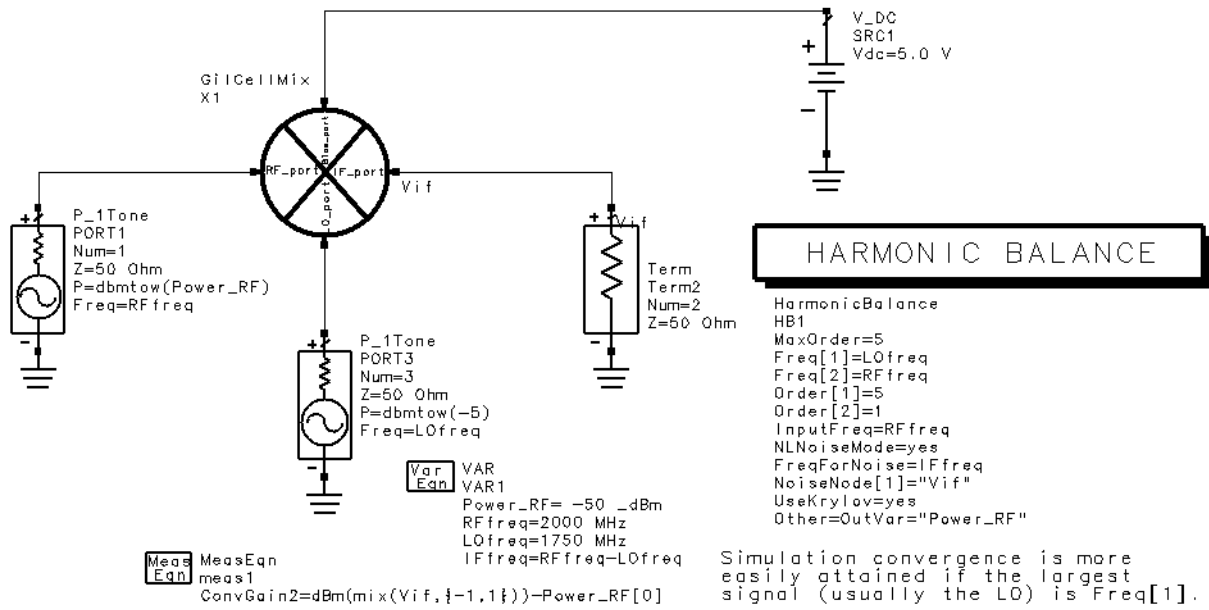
V_DC
SRC1
Vdc=5.0 V

GilCellMix
X1

RF_port
IF_port
LO_port
Bias_port
Vif

P_1Tone
PORT1
Num=1
Z=50 Ohm
P=dbmtow(Power_RF)
Freq=RFfreq

Vif
Term
Term2
Num=2
Z=50 Ohm

HARMONIC BALANCE

HarmonicBalance
HB1
MaxOrder=5
Freq[1]=LOfreq
Freq[2]=RFfreq
Order[1]=5
Order[2]=1
InputFreq=RFfreq
NLNoiseMode=yes
FreqForNoise=IFfreq
NoiseNode[1]="Vif"
UseKrylov=yes
Other=OutVar="Power_RF"

P_1Tone
PORT3
Num=3
Z=50 Ohm
P=dbmtow(-5)
Freq=LOfreq

Var
Eqn
VAR
VAR1
Power_RF= -50 _dBm
RFfreq=2000 MHz
LOfreq=1750 MHz
IFfreq=RFfreq-LOfreq

Meas
Eqn
MeasEqn
meas1
ConvGain2=dBm(mix(Vif,{-1,1}))-Power_RF[0]

Simulation convergence is more easily attained if the largest signal (usually the LO) is Freq[1].